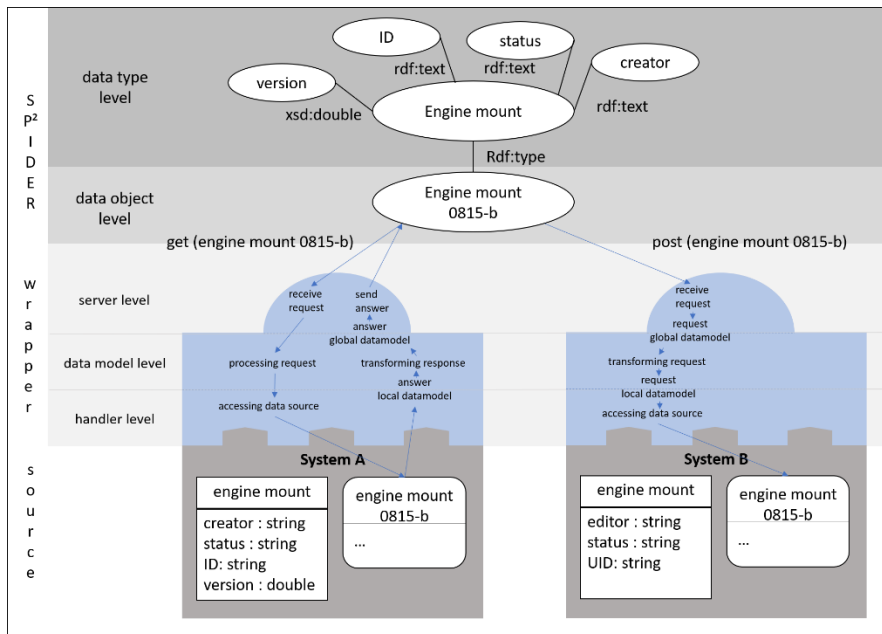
S
P²
I
D
E
R

data type level

ID
status
creator
version
rdf:text
rdf:text
xsd:double
Engine mount
rdf:text
Rdf:type

data object level

Engine mount
0815-b

get (engine mount 0815-b)
post (engine mount 0815-b)

w
r
a
p
p
e
r

server level
data model level
handler level

receive request
send answer
answer global datamodel
processing request
transforming response
answer local datamodel
accessing data source

receive request
request global datamodel
transforming request
request local datamodel
accessing data source

s
o
u
r
c
e

System A

| engine mount |
|---|
| creator : string<br>status : string<br>ID: string<br>version : double |

engine mount
0815-b
...

System B

| engine mount |
|---|
| editor : string<br>status : string<br>UID: string |

engine mount
0815-b
...